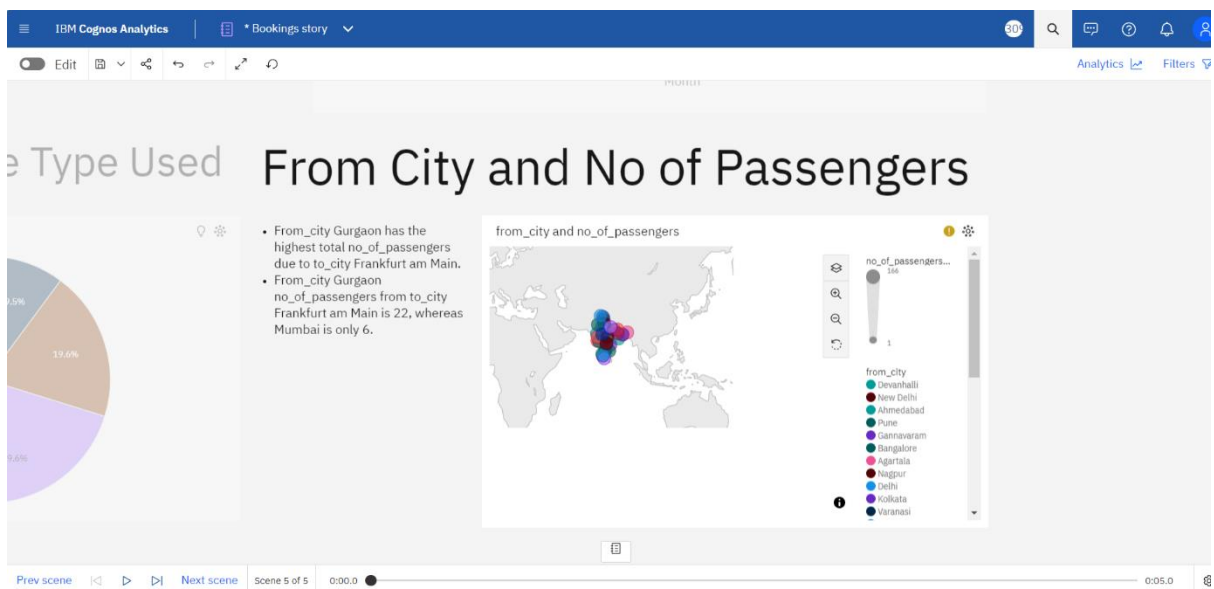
IBM Cognos Analytics | * Bookings story

Edit

Analytics Filters

Month

e Type Used

From City and No of Passengers

.5%

19.6%

9.6%

- From_city Gurgaon has the highest total no_of_passengers due to to_city Frankfurt am Main.
- From_city Gurgaon no_of_passengers from to_city Frankfurt am Main is 22, whereas Mumbai is only 6.

from_city and no_of_passengers

no_of_passengers...
166

1

from_city
Devanhalli
New Delhi
Ahmedabad
Pune
Gannavaram
Bangalore
Agartala
Nagpur
Delhi
Kolkata
Varanasi

Prev scene Next scene Scene 5 of 5 0:00.0 0:05.0